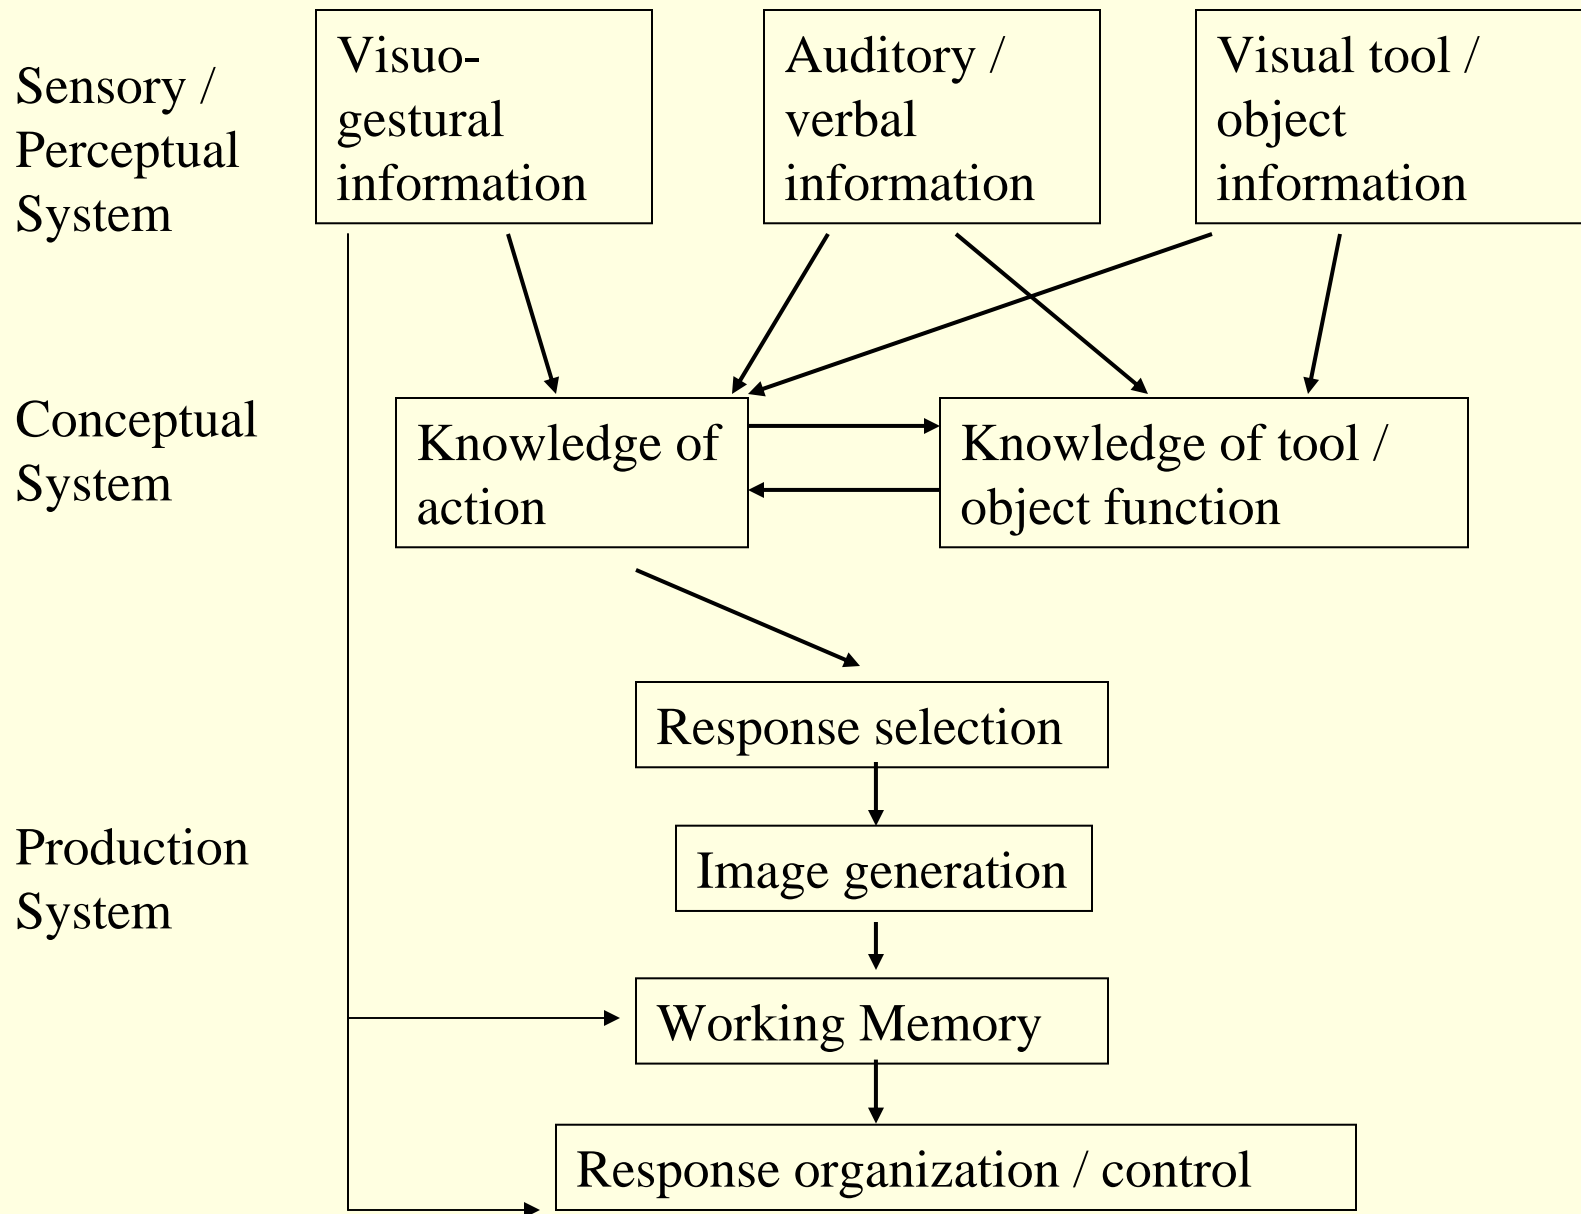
Sensory / Perceptual System

Visuo-gestural information

Auditory / verbal information

Visual tool / object information

Conceptual System

Knowledge of action

Knowledge of tool / object function

Production System

Response selection

Image generation

Working Memory

Response organization / control